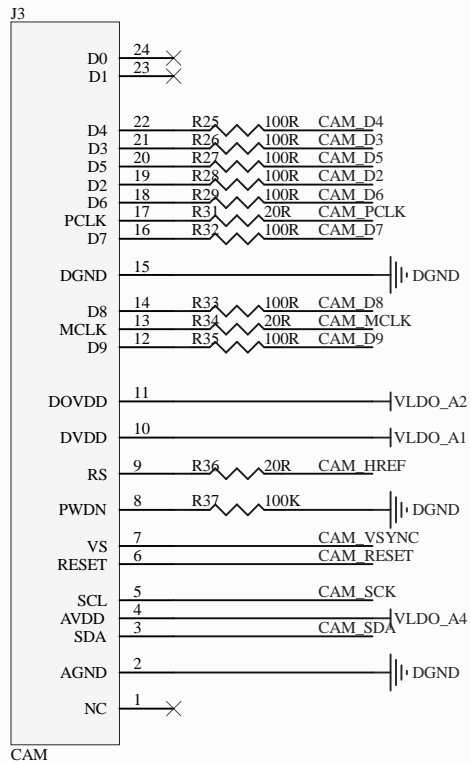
J3

D0 24
D1 23

D4 22 R25 100R CAM_D4
D3 21 R26 100R CAM_D3
D5 20 R27 100R CAM_D5
D2 19 R28 100R CAM_D2
D6 18 R29 100R CAM_D6
PCLK 17 R31 20R CAM_PCLK
D7 16 R32 100R CAM_D7

DGND 15 DGND

D8 14 R33 100R CAM_D8
MCLK 13 R34 20R CAM_MCLK
D9 12 R35 100R CAM_D9

DOVDD 11 VLDO_A2

DVDD 10 VLDO_A1

RS 9 R36 20R CAM_HREF

PWDN 8 R37 100K DGND

VS 7 CAM_VSYNC
RESET 6 CAM_RESET

SCL 5 CAM_SCK
AVDD 4 VLDO_A4
SDA 3 CAM_SDA

AGND 2 DGND

NC 1

CAM